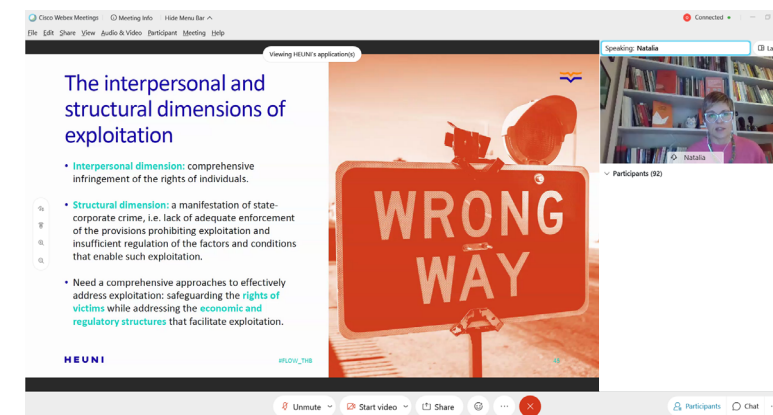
Cisco Webex Meetings Meeting Info Hide Menu Bar ^

Connected

File Edit Share View Audio & Video Participant Meeting Help

Viewing HEUNI's application(s)

Speaking: Natalia

The interpersonal and structural dimensions of exploitation

• Interpersonal dimension: comprehensive infringement of the rights of individuals.

• Structural dimension: a manifestation of state-corporate crime, i.e. lack of adequate enforcement of the provisions prohibiting exploitation and insufficient regulation of the factors and conditions that enable such exploitation.

• Need a comprehensive approaches to effectively address exploitation: safeguarding the rights of victims while addressing the economic and regulatory structures that facilitate exploitation.

HEUNI

#FLOW_THB

WRONG WAY

13

Natalia

Participants (92)

Unmute

Start video

Share

Participants

Chat